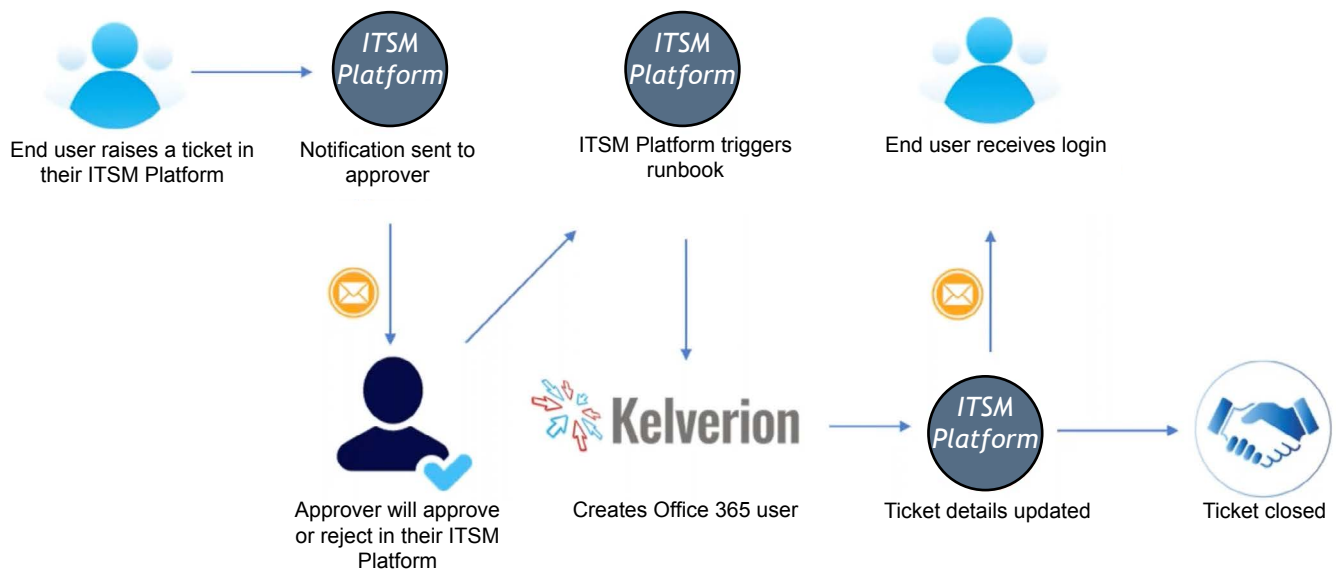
End user raises a ticket in their ITSM Platform

ITSM Platform

Notification sent to approver

ITSM Platform

ITSM Platform triggers runbook

End user receives login

Approver will approve or reject in their ITSM Platform

Kelverion

Creates Office 365 user

ITSM Platform

Ticket details updated

Ticket closed